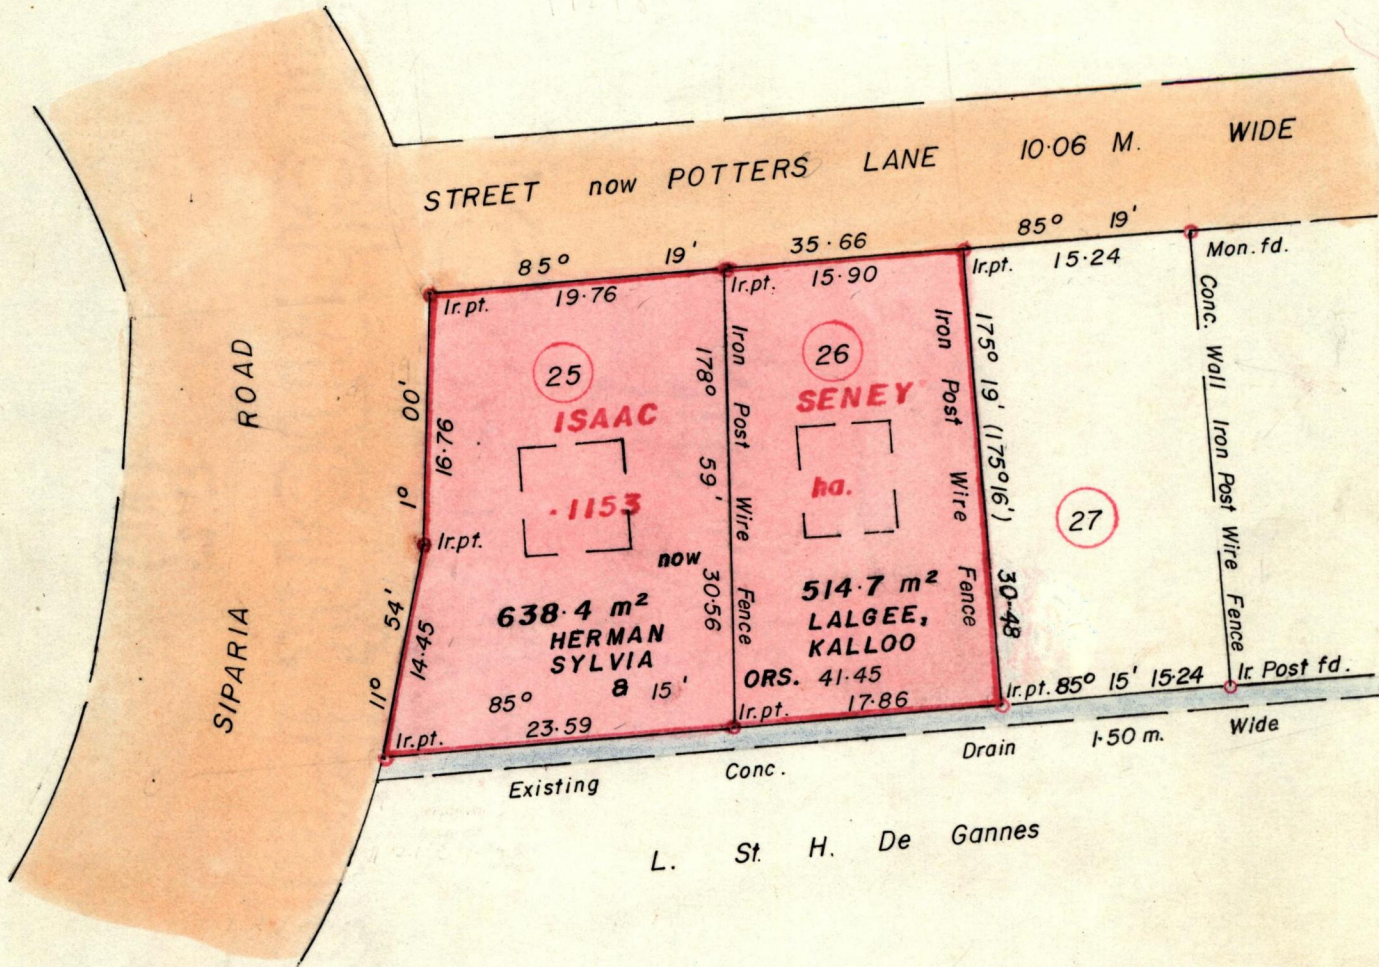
STREET now POTTERS LANE 10·06 M. WIDE

85° 19' 35·66 85° 19'

Ir.pt. 19·76 Ir.pt. 15·90 Ir.pt. 15·24 Mon.fd.

SIPARIA ROAD

25 ISAAC ·1153

26 SENEY ha.

27

1° 00' 16·76

178° 59' 30·56

Iron Post Wire Fence

Iron Post Wire Fence

175° 19' (175°16') 30·48

Conc. Wall Iron Post Wire Fence

Ir.pt.

11° 54' 14·45

now

638·4 m² HERMAN SYLVIA a

514·7 m² LALGEE, KALLOO ORS.

41·45

85° 15'

23·59

Ir.pt. 17·86

Ir.pt. 85° 15' 15·24 Ir. Post fd.

Ir.pt.

Existing Conc. Drain 1·50 m. Wide

L. St. H. De Gannes